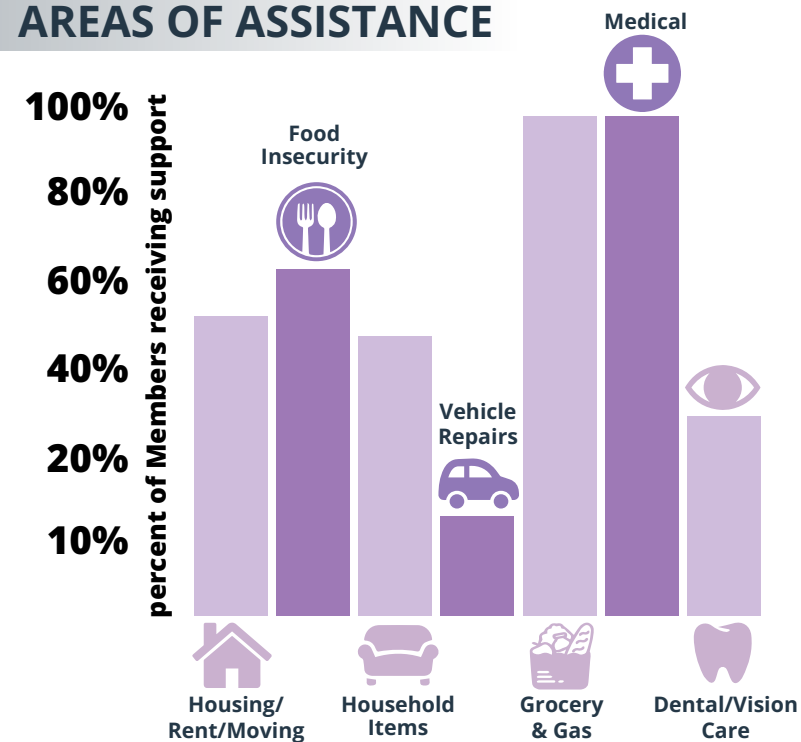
AREAS OF ASSISTANCE

Medical

100%
80%
60%
40%
20%
10%

percent of Members receiving support

Food Insecurity

Vehicle Repairs

Housing/ Rent/Moving

Household Items

Grocery & Gas

Dental/Vision Care